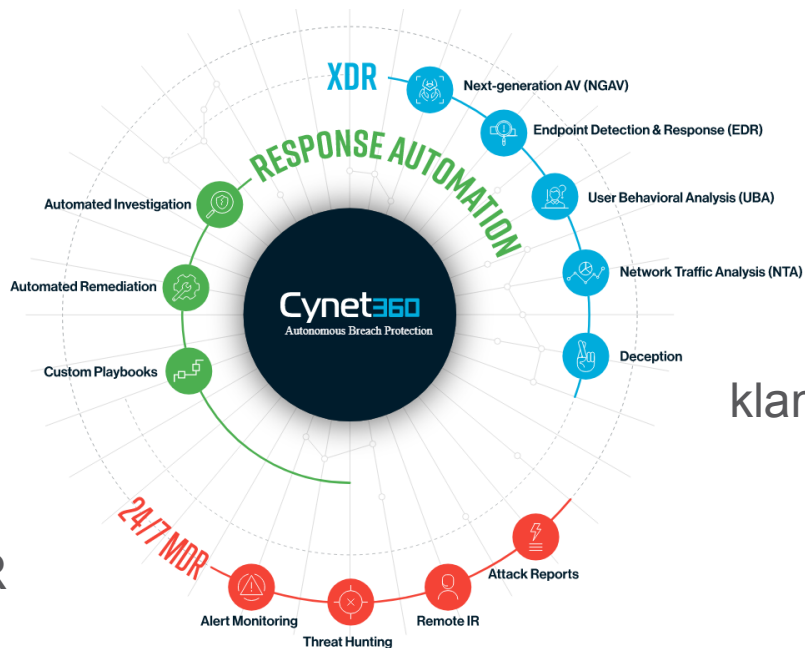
XDR

Next-generation AV (NGAV)

Endpoint Detection & Response (EDR)

User Behavioral Analysis (UBA)

Network Traffic Analysis (NTA)

Deception

RESPONSE AUTOMATION

Automated Investigation

Automated Remediation

Custom Playbooks

Cynet360
Autonomous Breach Protection

klar

24/7 MDR

Attack Reports

Alert Monitoring

Threat Hunting

Remote IR

R